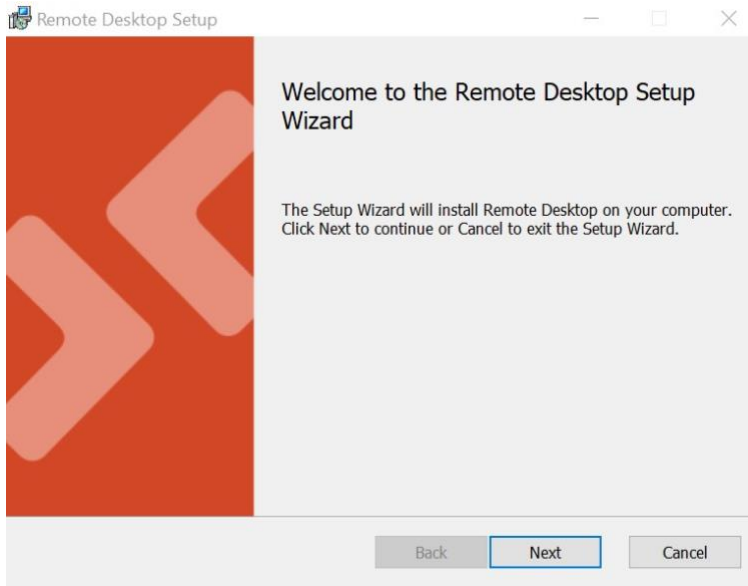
Remote Desktop Setup

Welcome to the Remote Desktop Setup Wizard

The Setup Wizard will install Remote Desktop on your computer. Click Next to continue or Cancel to exit the Setup Wizard.

Back
Next
Cancel